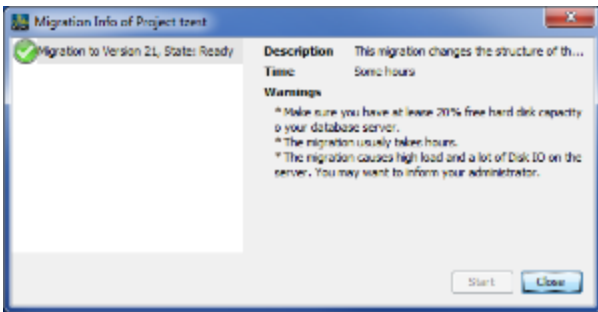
Migration Info of Project test

Migration to Version 21, State: Ready

Description This migration changes the structure of th...

Time Some hours

Warnings

* Make sure you have at least 20% free hard disk capacity o your database server.
* The migration usualy takes hours.
* The migration causes high load and a lot of Disk IO on the server. You may want to inform your administrator.

Start Close